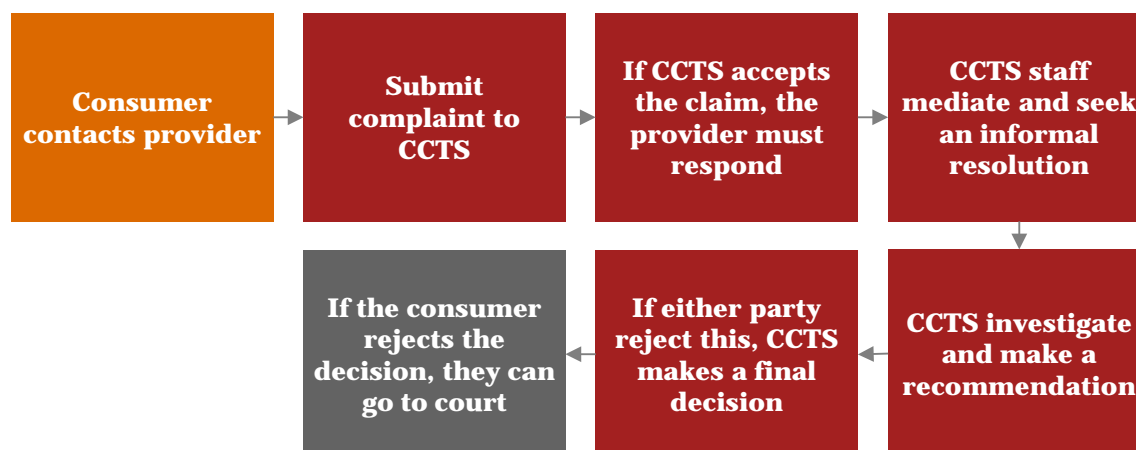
Consumer contacts provider

Submit complaint to CCTS

If CCTS accepts the claim, the provider must respond

CCTS staff mediate and seek an informal resolution

CCTS investigate and make a recommendation

If either party reject this, CCTS makes a final decision

If the consumer rejects the decision, they can go to court